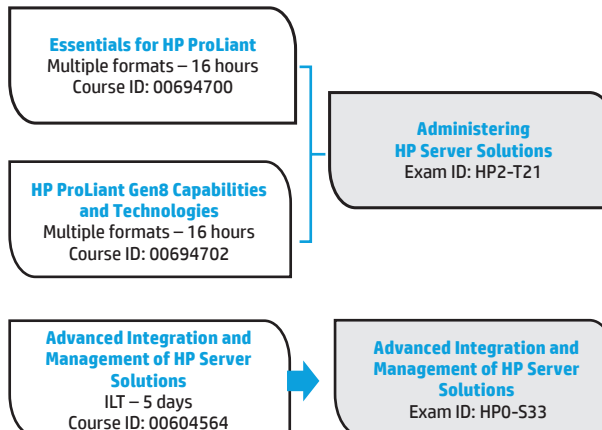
Essentials for HP ProLiant
Multiple formats – 16 hours
Course ID: 00694700

HP ProLiant Gen8 Capabilities and Technologies
Multiple formats – 16 hours
Course ID: 00694702

Administering HP Server Solutions
Exam ID: HP2-T21

Advanced Integration and Management of HP Server Solutions
ILT – 5 days
Course ID: 00604564

Advanced Integration and Management of HP Server Solutions
Exam ID: HP0-S33